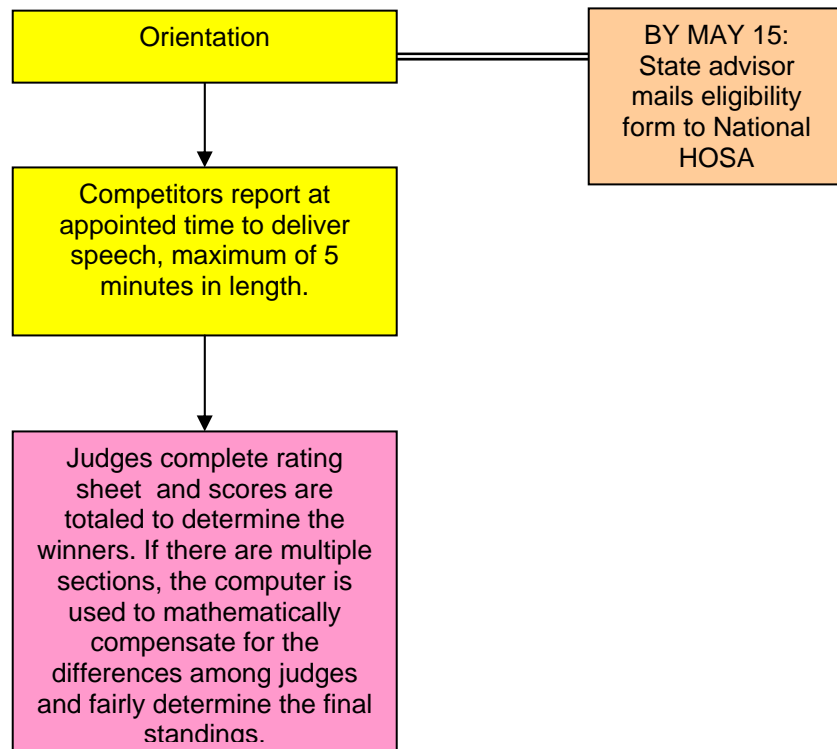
Orientation

BY MAY 15: State advisor mails eligibility form to National HOSA

Competitors report at appointed time to deliver speech, maximum of 5 minutes in length.

Judges complete rating sheet and scores are totaled to determine the winners. If there are multiple sections, the computer is used to mathematically compensate for the differences among judges and fairly determine the final standings.